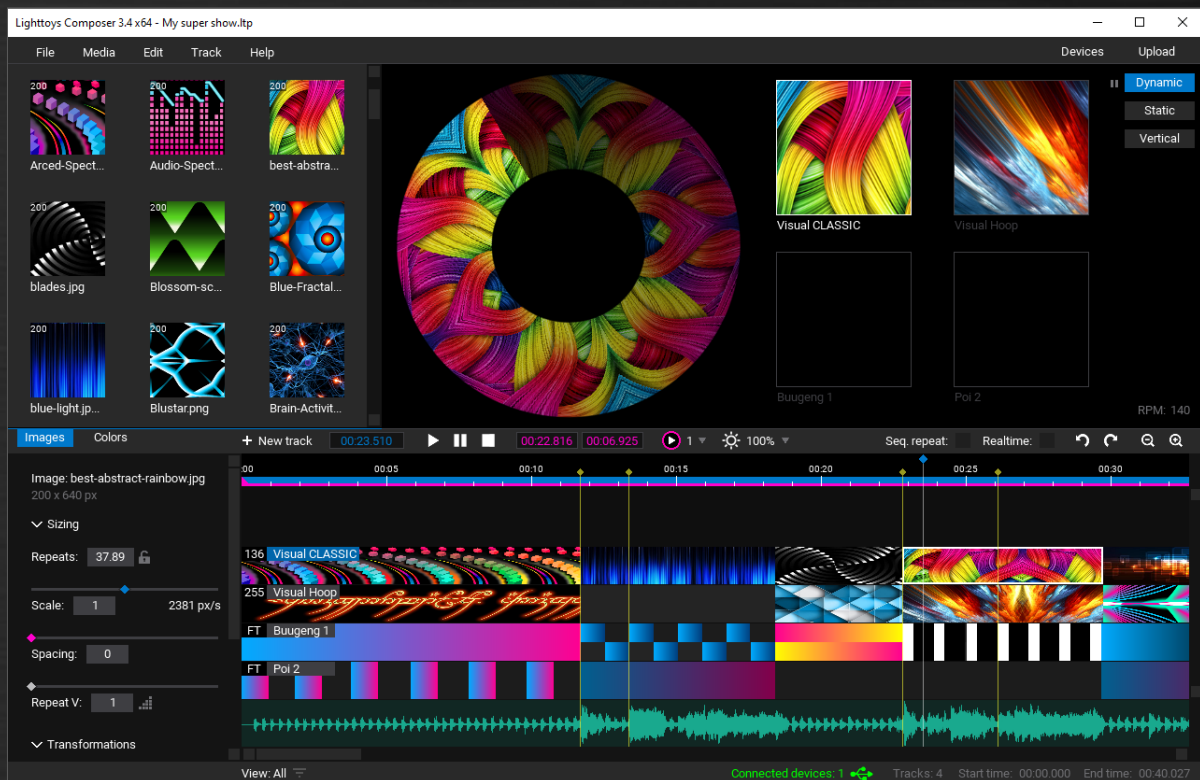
Lighttoys Composer 3.4 x64 - My super show.ltp

File Media Edit Track Help

Devices Upload

200
Arced-Spect...
200
Audio-Spect...
200
best-abstra...
200
blades.jpg
200
Blossom-sc...
200
Blue-Fractal...
200
blue-light.jp...
200
Blustar.png
200
Brain-Activit...

Visual CLASSIC
Visual Hoop
Buugeng 1
Poi 2

Dynamic
Static
Vertical

RPM: 140

Images Colors

+ New track 00:23.510 00:22.816 00:06.925 1 100% Seq. repeat: Realtime:

Image: best-abstract-rainbow.jpg
200 x 640 px

Sizing

Repeats: 37.89

Scale: 1 2381 px/s

Spacing: 0

Repeat V: 1

Transformations

:00 00:05 00:10 00:15 00:20 00:25 00:30

136 Visual CLASSIC
255 Visual Hoop
FT Buugeng 1
FT Poi 2

View: All

Connected devices: 1 Tracks: 4 Start time: 00:00.000 End time: 00:40.027